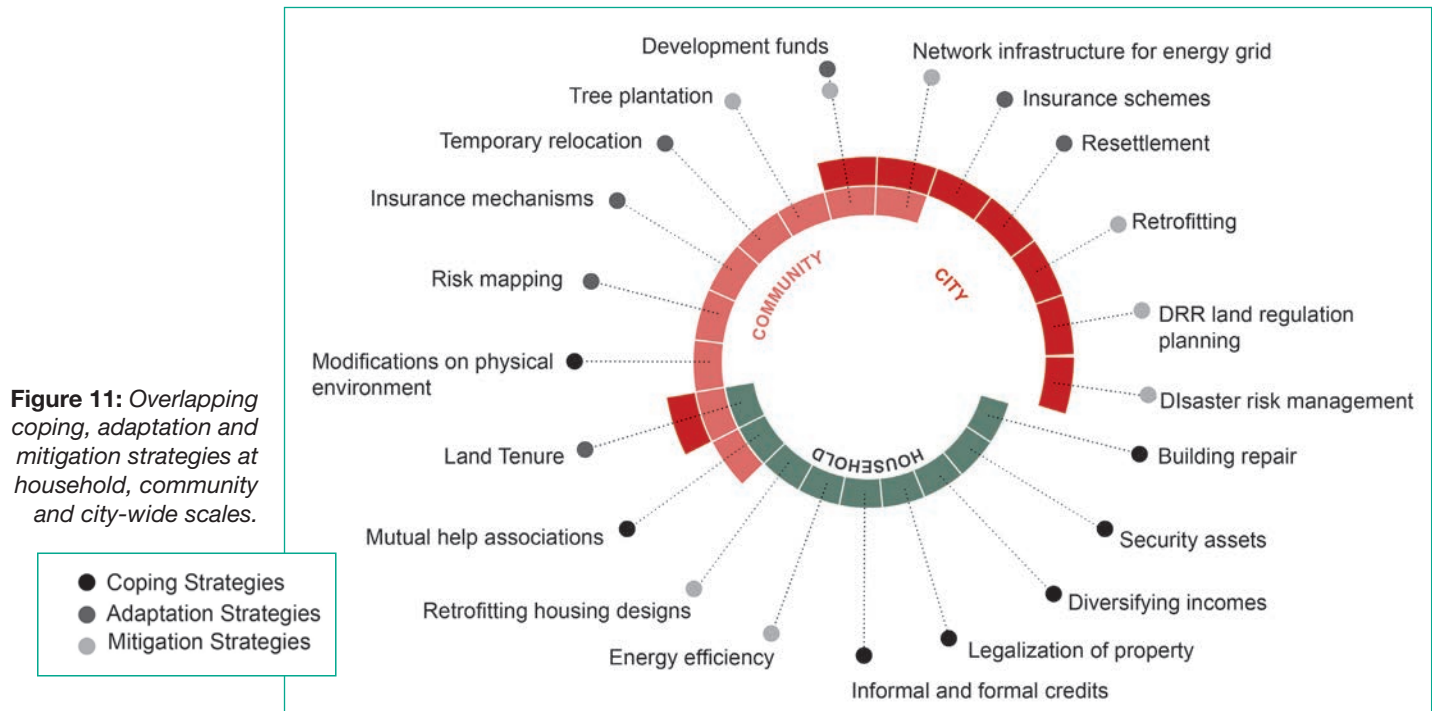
Figure 11: Overlapping coping, adaptation and mitigation strategies at household, community and city-wide scales.

Coping Strategies
Adaptation Strategies
Mitigation Strategies

Development funds
Network infrastructure for energy grid
Tree plantation
Insurance schemes
Temporary relocation
Resettlement
Insurance mechanisms
Retrofitting
Risk mapping
COMMUNITY
CITY
DRR land regulation planning
Modifications on physical environment
DIsaster risk management
HOUSEHOLD
Land Tenure
Building repair
Mutual help associations
Security assets
Retrofitting housing designs
Diversifying incomes
Energy efficiency
Legalization of property
Informal and formal credits